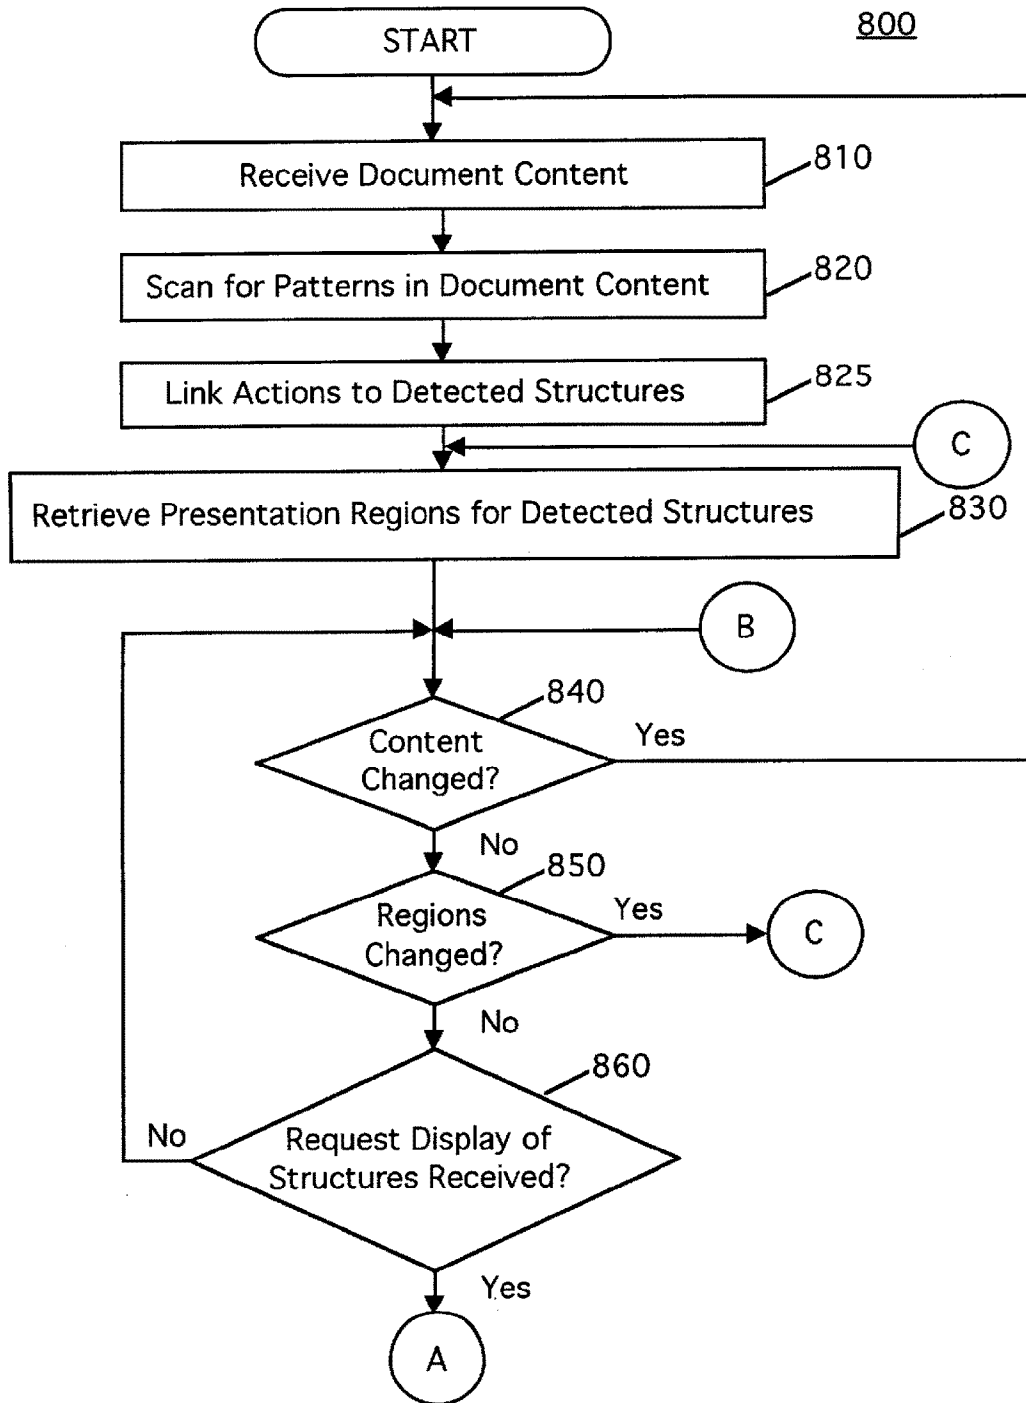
START

800

Receive Document Content

810

Scan for Patterns in Document Content

820

Link Actions to Detected Structures

825

C

Retrieve Presentation Regions for Detected Structures

830

B

840

Content Changed?

Yes

No

850

Regions Changed?

Yes

C

No

860

No

Request Display of Structures Received?

Yes

A